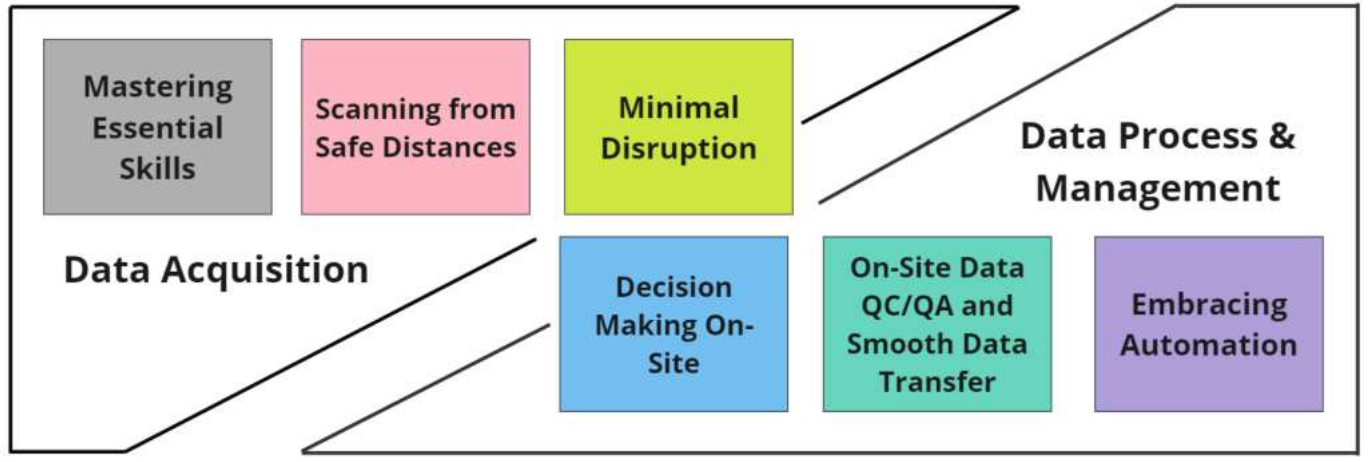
Mastering Essential Skills

Scanning from Safe Distances

Minimal Disruption

Data Acquisition

Data Process & Management

Decision Making On-Site

On-Site Data QC/QA and Smooth Data Transfer

Embracing Automation